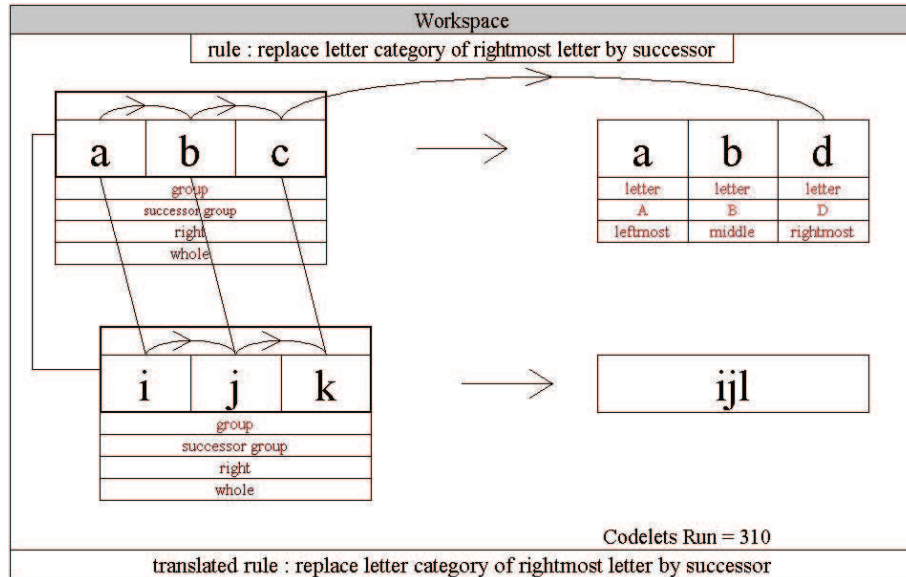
Workspace

rule : replace letter category of rightmost letter by successor

| a | b | c |
|---|---|---|

group
successor group
right
whole

| a | b | d |
|---|---|---|
| letter | letter | letter |
| A | B | D |
| leftmost | middle | rightmost |

| i | j | k |
|---|---|---|

group
successor group
right
whole

ijl

Codelets Run = 310

translated rule : replace letter category of rightmost letter by successor